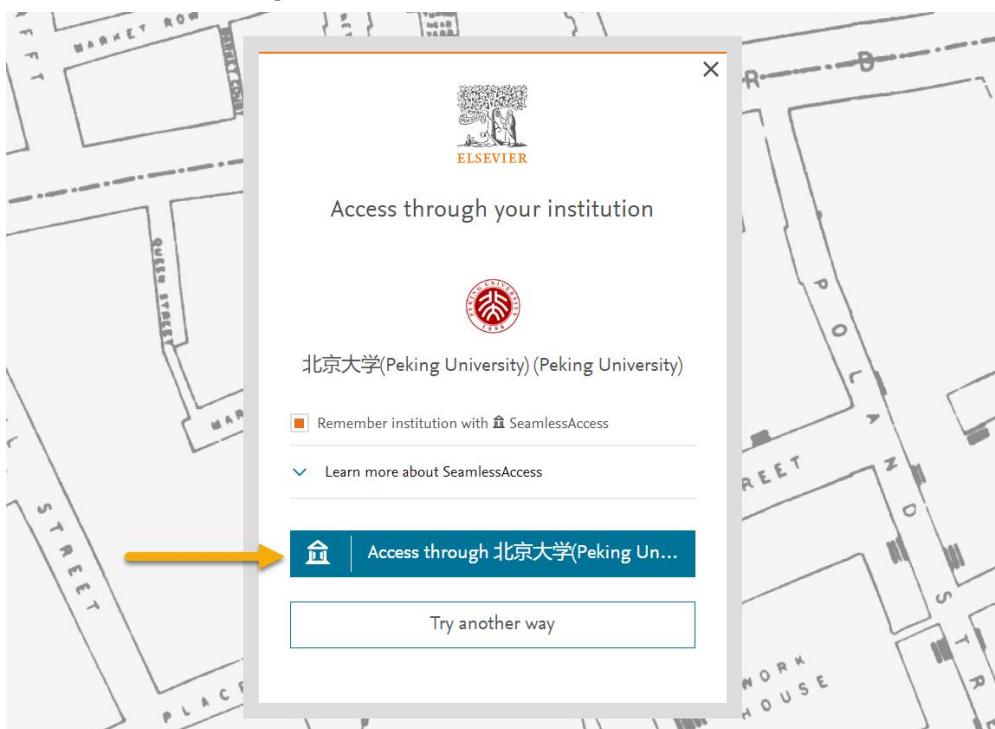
MARKET ROW

ELSEVIER

Access through your institution

北京大学(Peking University) (Peking University)

Remember institution with SeamlessAccess

Learn more about SeamlessAccess

Access through 北京大学(Peking Un...

Try another way

QUEEN STREET

STREET

PLACE

POLAND STREET

WORK HOUSE